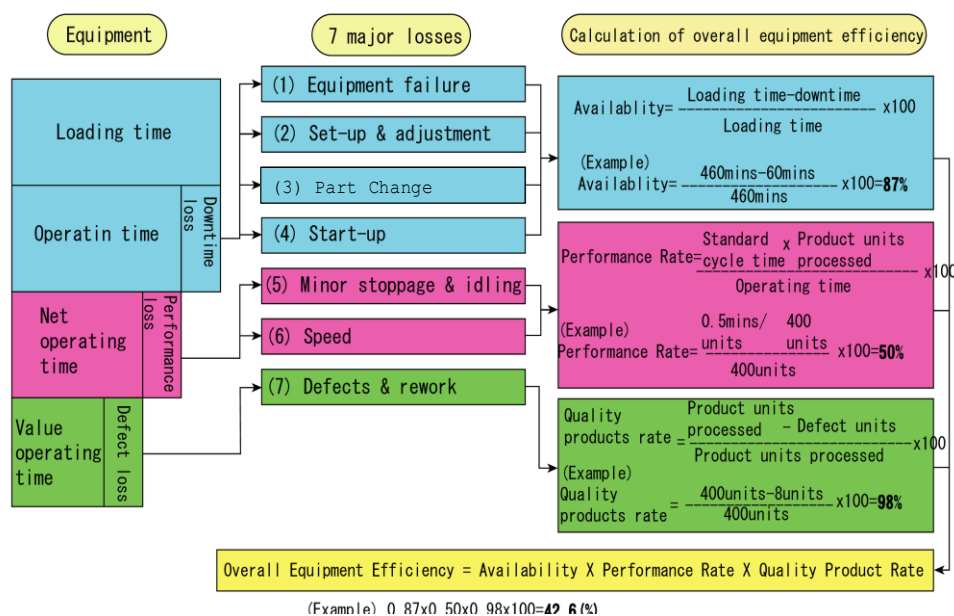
Equipment

7 major losses

Calculation of overall equipment efficiency

Loading time

Operatin time

Downtime loss

Net operating time

Performance loss

Value operating time

Defect loss

(1) Equipment failure

(2) Set-up & adjustment

(3) Part Change

(4) Start-up

(5) Minor stoppage & idling

(6) Speed

(7) Defects & rework

Availablity= $\frac{\text{Loading time-downtime}}{\text{Loading time}}$ x100

(Example)
Availablity= $\frac{\text{460mins-60mins}}{\text{460mins}}$ x100=**87%**

Performance Rate= $\frac{\text{Standard cycle time x Product units processed}}{\text{Operating time}}$ x100

(Example)
Performance Rate= $\frac{\text{0.5mins/units x 400 units}}{\text{400units}}$ x100=**50%**

Quality products rate = $\frac{\text{Product units processed - Defect units}}{\text{Product units processed}}$ x100

(Example)
Quality products rate = $\frac{\text{400units-8units}}{\text{400units}}$ x100=**98%**

Overall Equipment Efficiency = Availability X Performance Rate X Quality Product Rate

(Example) 0.87x0.50x0.98x100=**42.6(%)**